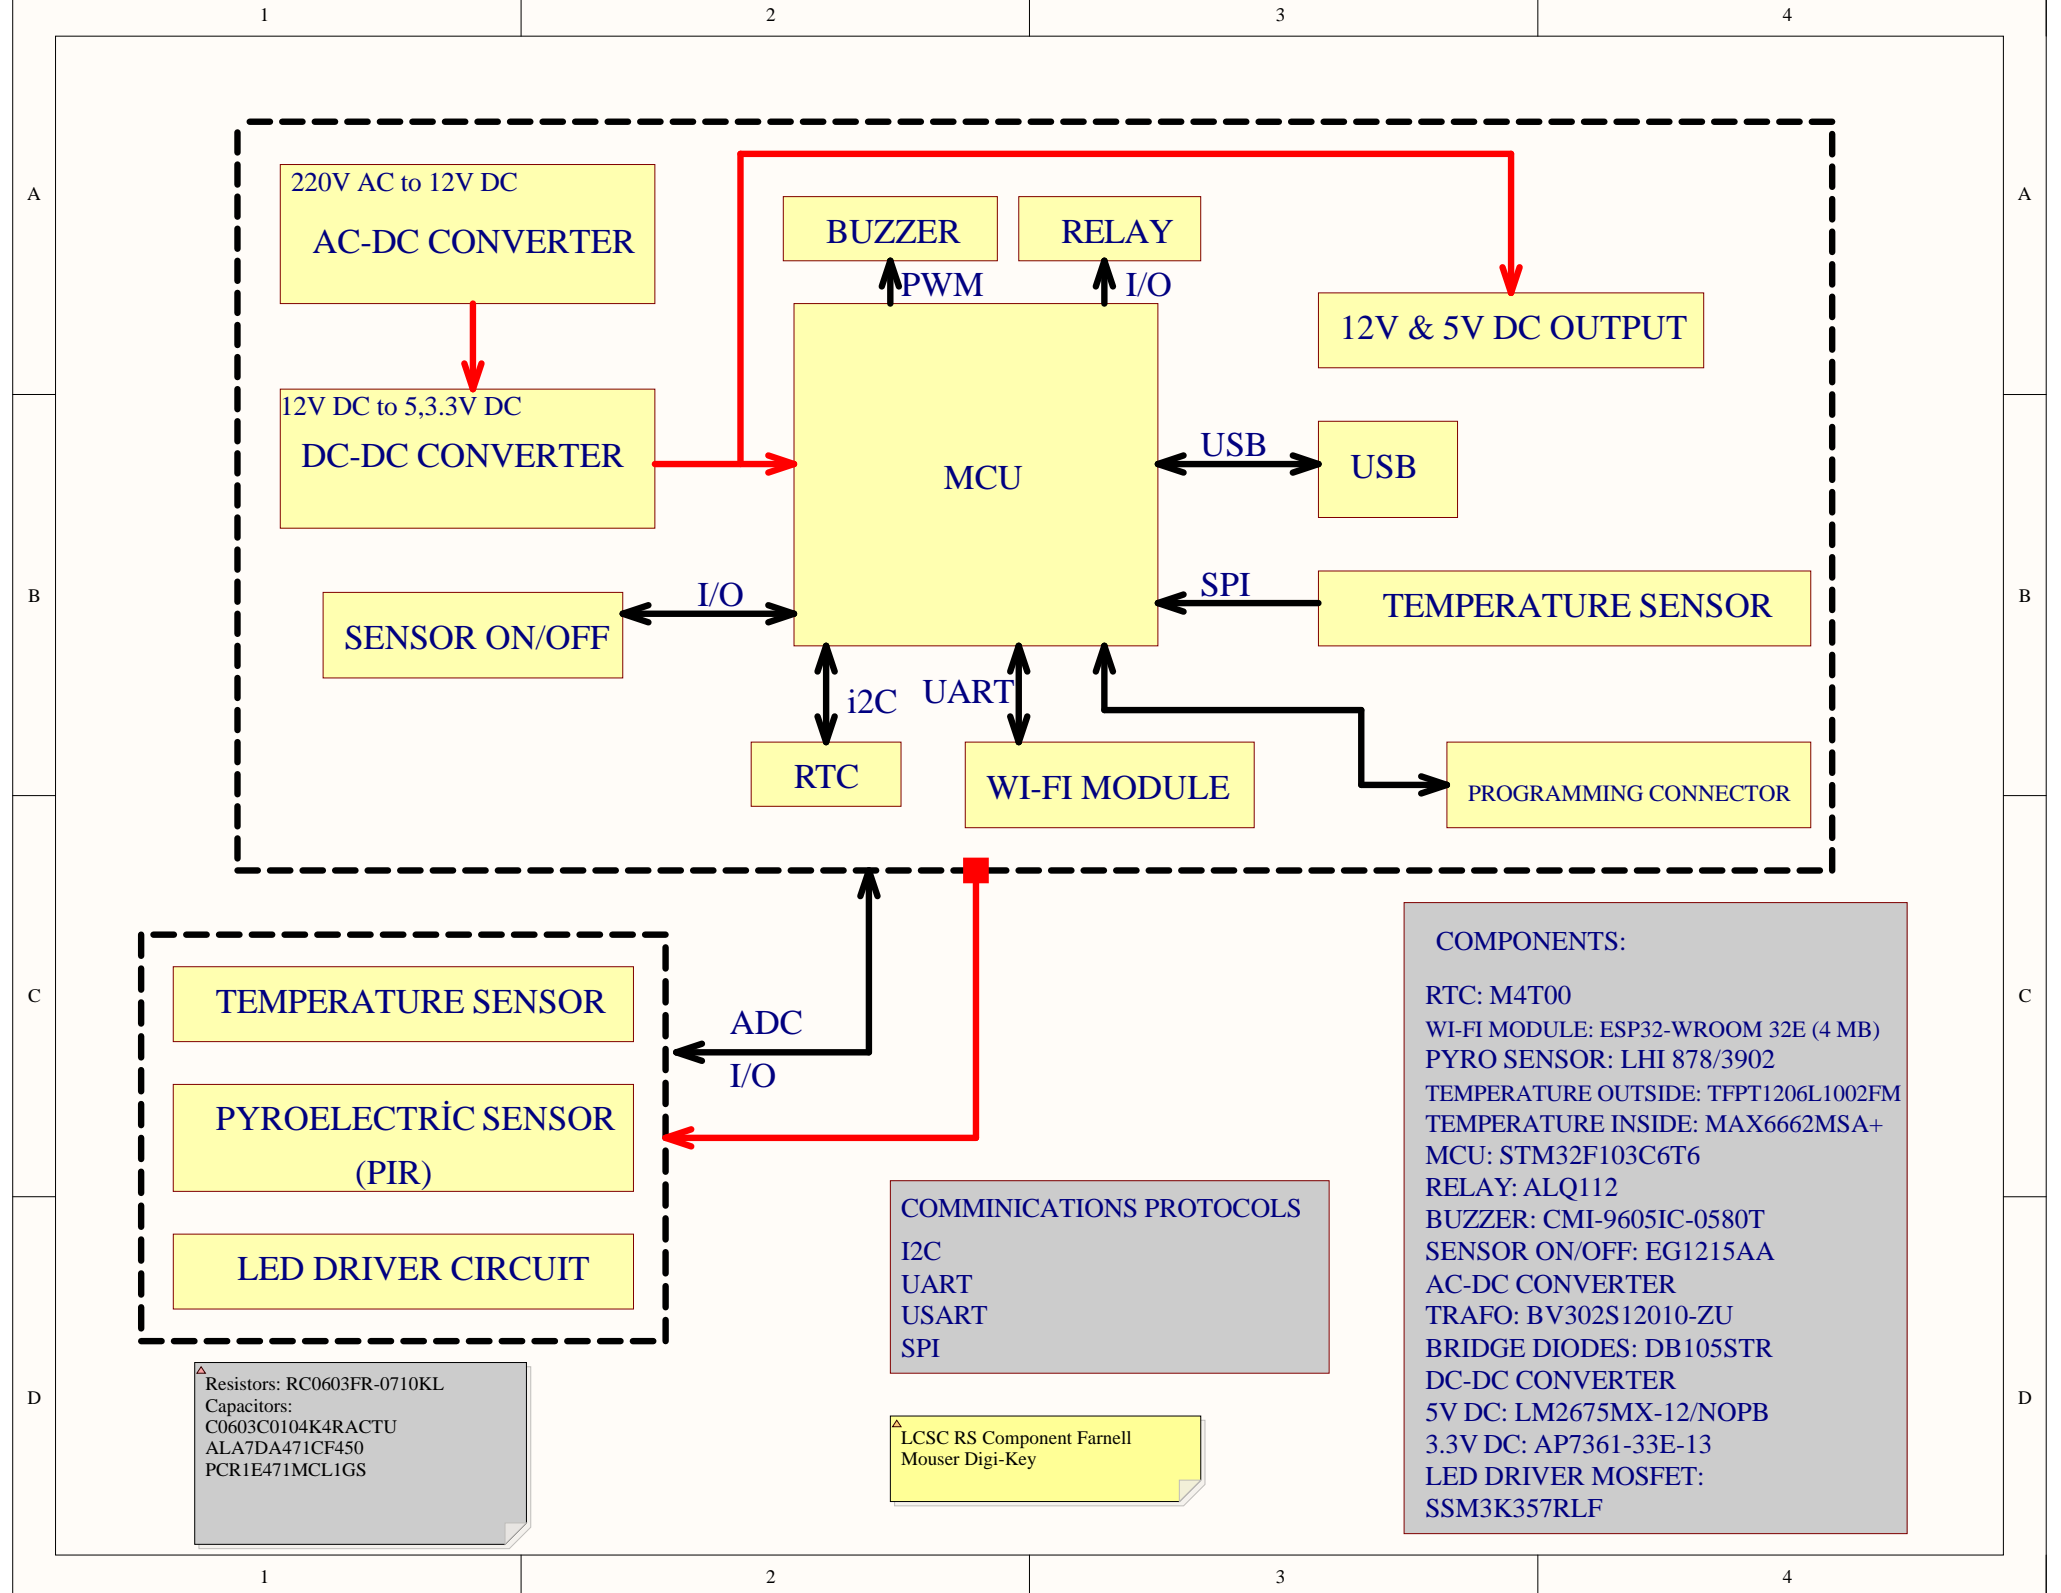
1 2 3 4

A

220V AC to 12V DC
AC-DC CONVERTER

BUZZER

RELAY

PWM

I/O

12V & 5V DC OUTPUT

12V DC to 5,3.3V DC
DC-DC CONVERTER

MCU

USB

USB

B

SENSOR ON/OFF

I/O

SPI

TEMPERATURE SENSOR

i2C

UART

RTC

WI-FI MODULE

PROGRAMMING CONNECTOR

C

TEMPERATURE SENSOR

ADC

I/O

PYROELECTRİC SENSOR (PIR)

LED DRIVER CIRCUIT

COMPONENTS:

RTC: M4T00
WI-FI MODULE: ESP32-WROOM 32E (4 MB)
PYRO SENSOR: LHI 878/3902
TEMPERATURE OUTSIDE: TFPT1206L1002FM
TEMPERATURE INSIDE: MAX6662MSA+
MCU: STM32F103C6T6
RELAY: ALQ112
BUZZER: CMI-9605IC-0580T
SENSOR ON/OFF: EG1215AA
AC-DC CONVERTER
TRAFO: BV302S12010-ZU
BRIDGE DIODES: DB105STR
DC-DC CONVERTER
5V DC: LM2675MX-12/NOPB
3.3V DC: AP7361-33E-13
LED DRIVER MOSFET:
SSM3K357RLF

COMMINICATIONS PROTOCOLS
I2C
UART
USART
SPI

D

Resistors: RC0603FR-0710KL
Capacitors:
C0603C0104K4RACTU
ALA7DA471CF450
PCR1E471MCL1GS

LCSC RS Component Farnell
Mouser Digi-Key

1 2 3 4